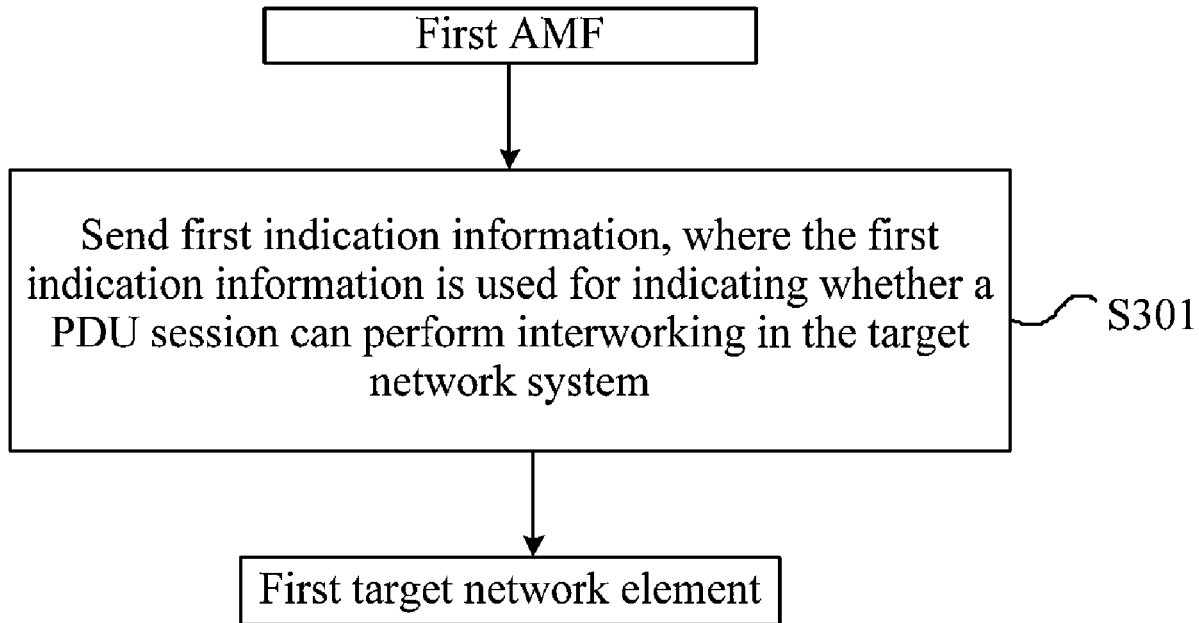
First AMF

Send first indication information, where the first indication information is used for indicating whether a PDU session can perform interworking in the target network system

S301

First target network element